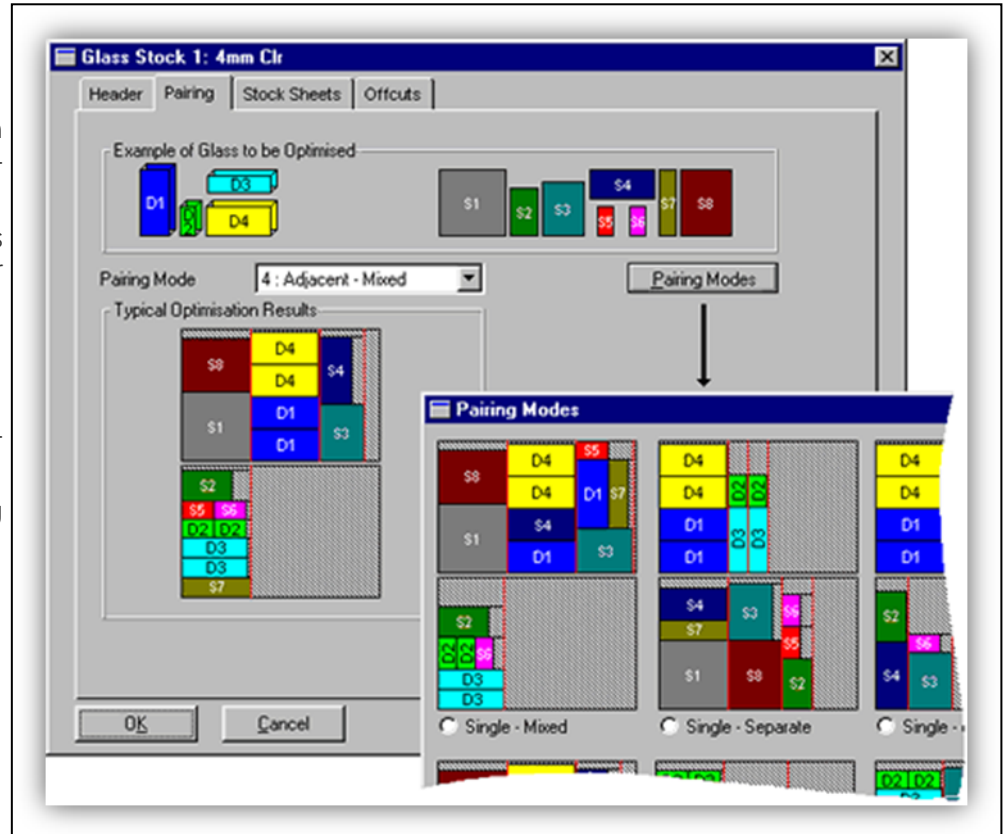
Glass Stock 1: 4mm Clr

Header | Pairing | Stock Sheets | Offcuts

Example of Glass to be Optimised

D1 D2 D3 D4

S1 S2 S3 S4 S5 S6 S7 S8

Pairing Mode 4 : Adjacent - Mixed

Pairing Modes

Typical Optimisation Results

S8 D4 D4 S4 S1 D1 D1 S3

S2 S5 S6 D2 D2 D3 D3 S7

OK Cancel

Pairing Modes

S8 D4 D4 S5 D1 S7 S1 S4 D1 S3

S2 D2 D2 S6 D3 D3

Single - Mixed

D4 D4 D1 D1 D2 D2 D3 D3

S4 S7 S3 S6 S5 S1 S8 S2

Single - Separate

D4 D4 D1 D1

S2 S6 S4 S3

Single - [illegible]

D2 D2 D3